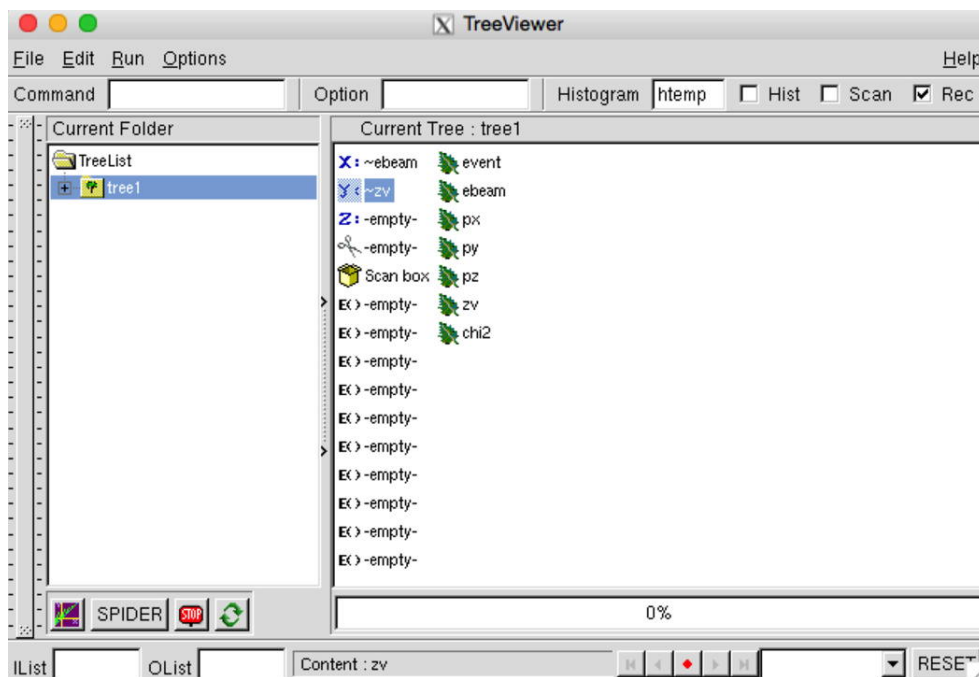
TreeViewer

File Edit Run Options Help

Command Option Histogram htemp Hist Scan Rec

Current Folder

TreeList
tree1

Current Tree : tree1

X: ~ebeam
Y: ~zv
Z: -empty-
-empty-
Scan box
E() -empty-
E() -empty-
E() -empty-
E() -empty-
E() -empty-
E() -empty-
E() -empty-
E() -empty-
E() -empty-
E() -empty-

event
ebeam
px
py
pz
zv
chi2

SPIDER STOP

0%

IList OList Content : zv RESET